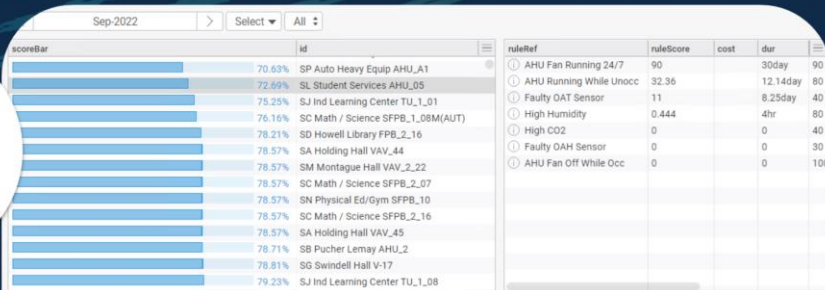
Sep-2022 > Select ▾ All ÷

| scoreBar | id |
|---|---|
| 70.63% | SP Auto Heavy Equip AHU_A1 |
| 72.69% | SL Student Services AHU_05 |
| 75.25% | SJ Ind Learning Center TU_1_01 |
| 76.16% | SC Math / Science SFPB_1_08M(AUT) |
| 78.21% | SD Howell Library FPB_2_16 |
| 78.57% | SA Holding Hall VAV_44 |
| 78.57% | SM Montague Hall VAV_2_22 |
| 78.57% | SC Math / Science SFPB_2_07 |
| 78.57% | SN Physical Ed/Gym SFPB_10 |
| 78.57% | SC Math / Science SFPB_2_16 |
| 78.57% | SA Holding Hall VAV_45 |
| 78.71% | SB Pucher Lemay AHU_2 |
| 78.81% | SG Swindell Hall V-17 |
| 79.23% | SJ Ind Learning Center TU_1_08 |

| ruleRef | ruleScore | cost | dur | |
|---|---|---|---|---|
| AHU Fan Running 24/7 | 90 | | 30day | 90 |
| AHU Running While Unocc | 32.36 | | 12.14day | 80 |
| Faulty OAT Sensor | 11 | | 8.25day | 40 |
| High Humidity | 0.444 | | 4hr | 80 |
| High CO2 | 0 | | 0 | 40 |
| Faulty OAH Sensor | 0 | | 0 | 30 |
| AHU Fan Off While Occ | 0 | | 0 | 10 |